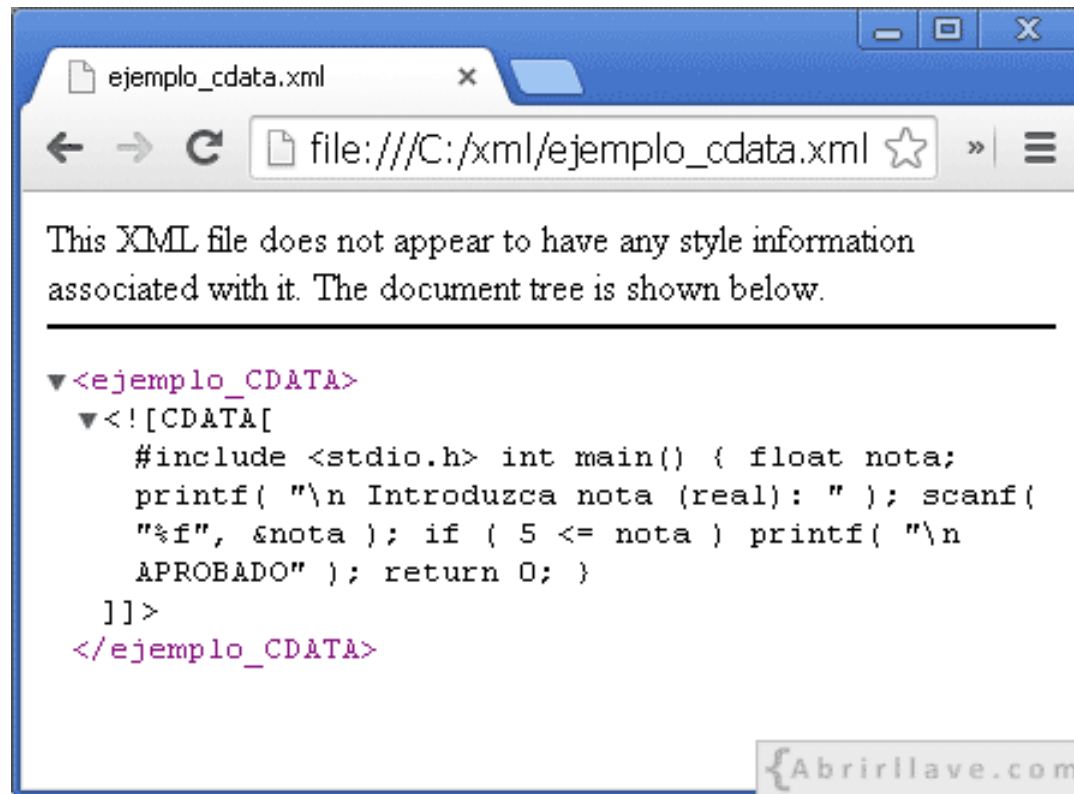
ejemplo_cdata.xml

file:///C:/xml/ejemplo_cdata.xml

This XML file does not appear to have any style information associated with it. The document tree is shown below.

▼<ejemplo_CDATA>
▼<![CDATA[
#include <stdio.h> int main() { float nota; printf( "\n Introduzca nota (real): " ); scanf( "%f", &nota ); if ( 5 <= nota ) printf( "\n APROBADO" ); return 0; }
]]>
</ejemplo_CDATA>

{Abrirllave.com